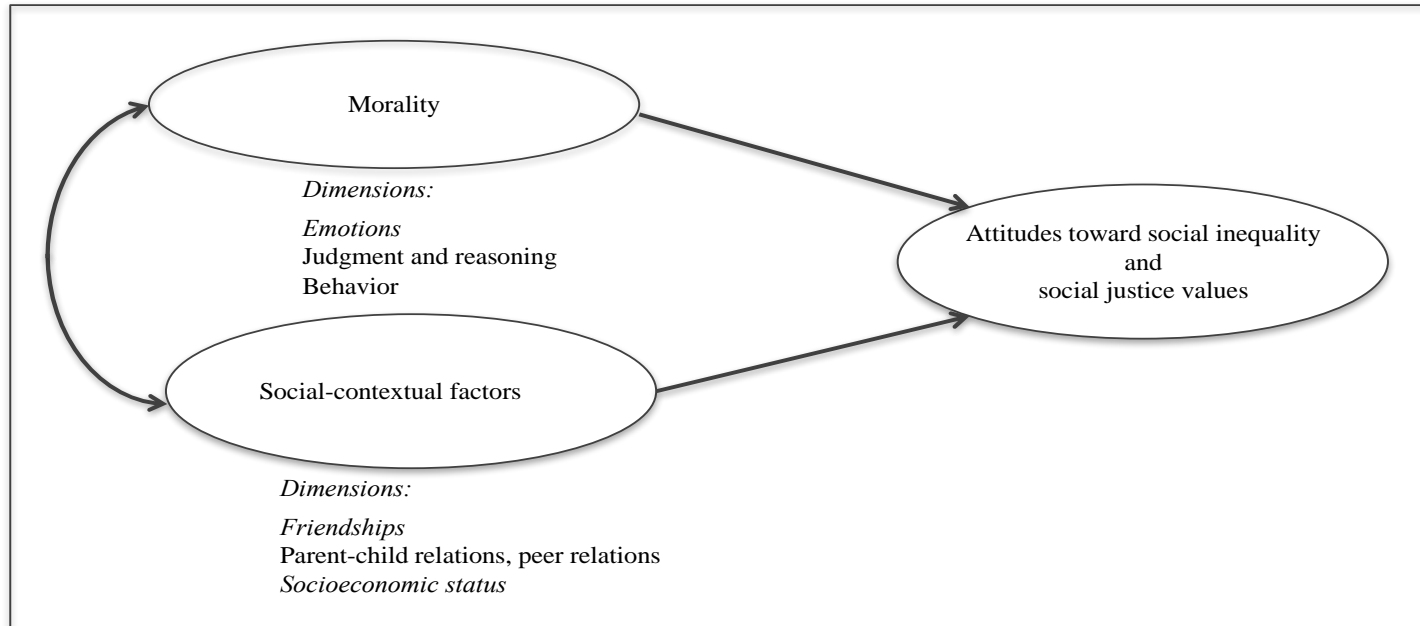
Morality

Dimensions:

Emotions
Judgment and reasoning
Behavior

Attitudes toward social inequality
and
social justice values

Social-contextual factors

Dimensions:

Friendships
Parent-child relations, peer relations
Socioeconomic status